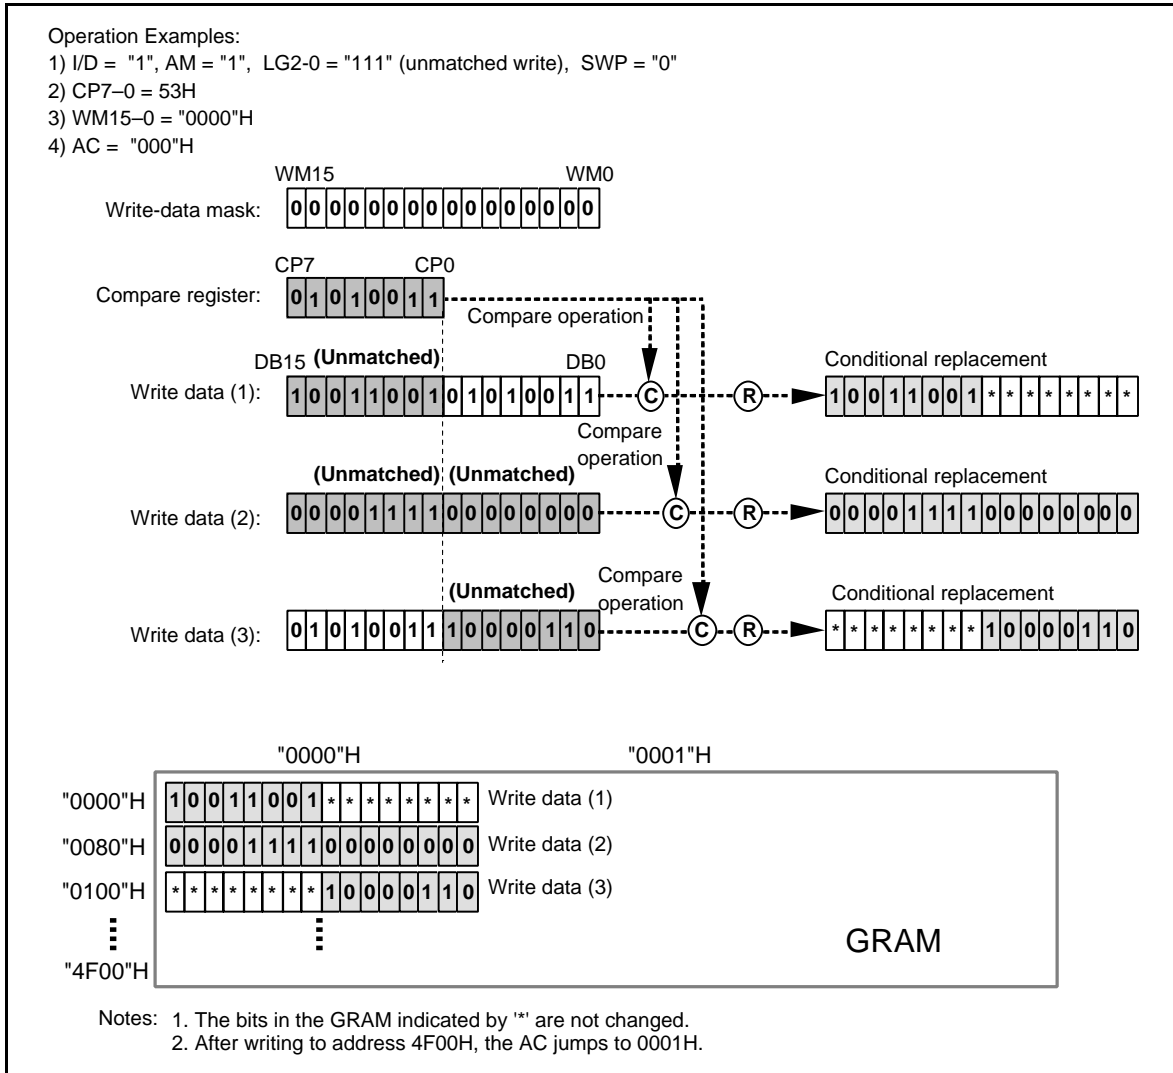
Operation Examples:
1) I/D = "1", AM = "1", LG2-0 = "111" (unmatched write), SWP = "0"
2) CP7–0 = 53H
3) WM15–0 = "0000"H
4) AC = "000"H

WM15 WM0
Write-data mask: 0 0 0 0 0 0 0 0 0 0 0 0 0 0 0 0

CP7 CP0
Compare register: 0 1 0 1 0 0 1 1

Compare operation

DB15 (Unmatched) DB0
Write data (1): 1 0 0 1 1 0 0 1 0 1 0 1 0 0 1 1 C R

Conditional replacement
1 0 0 1 1 0 0 1 * * * * * * * *

Compare operation

(Unmatched) (Unmatched)
Write data (2): 0 0 0 0 1 1 1 1 0 0 0 0 0 0 0 0 C R

Conditional replacement
0 0 0 0 1 1 1 1 0 0 0 0 0 0 0 0

Compare operation

(Unmatched)
Write data (3): 0 1 0 1 0 0 1 1 1 0 0 0 0 1 1 0 C R

Conditional replacement
* * * * * * * * 1 0 0 0 0 1 1 0

"0000"H "0001"H

"0000"H 1 0 0 1 1 0 0 1 * * * * * * * * Write data (1)
"0080"H 0 0 0 0 1 1 1 1 0 0 0 0 0 0 0 0 Write data (2)
"0100"H * * * * * * * * 1 0 0 0 0 1 1 0 Write data (3)
"4F00"H

GRAM

Notes: 1. The bits in the GRAM indicated by '*' are not changed.
2. After writing to address 4F00H, the AC jumps to 0001H.